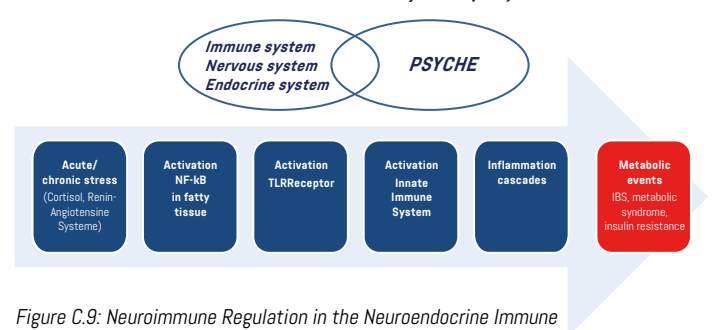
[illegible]

Immune system
Nervous system
Endocrine system

PSYCHE

Acute/ chronic stress
(Cortisol, Renin-Angiotensine Systeme)

Activation NF-kB in fatty tissue

Activation TLRReceptor

Activation Innate Immune System

Inflammation cascades

Metabolic events
IBS, metabolic syndrome, insulin resistance

Figure C.9: Neuroimmune Regulation in the Neuroendocrine Immune